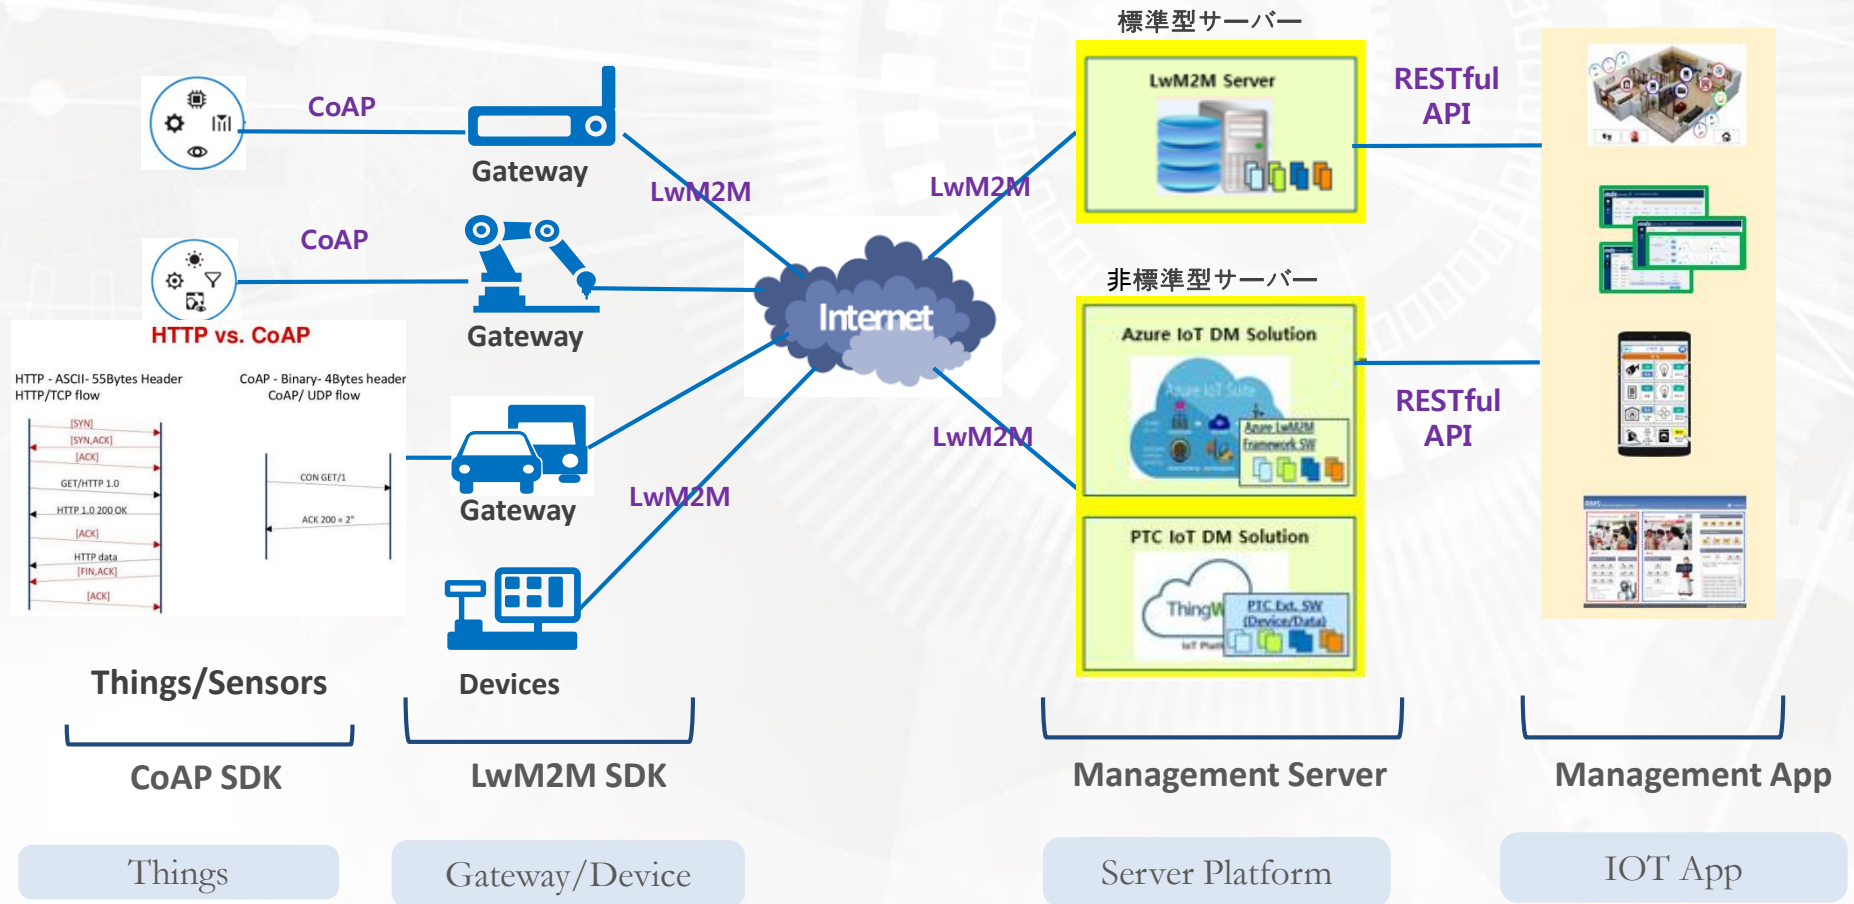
CoAP

Gateway

CoAP

Gateway

HTTP vs. CoAP

HTTP - ASCII- 55Bytes Header
HTTP/TCP flow

CoAP - Binary- 4Bytes header
CoAP/ UDP flow

[SYN]
[SYN,ACK]
[ACK]
GET/HTTP 1.0
HTTP 1.0 200 OK
[ACK]
HTTP data
[FIN,ACK]
[ACK]

CON GET/1
ACK 200 + 2"

Gateway

Devices

Things/Sensors

LwM2M

LwM2M

LwM2M

LwM2M

Internet

標準型サーバー

LwM2M Server

非標準型サーバー

Azure IoT DM Solution

Azure LwM2M Framework SW

PTC IoT DM Solution

ThingW

PTC Ext. SW (Device/Data)

RESTful API

RESTful API

CoAP SDK

LwM2M SDK

Management Server

Management App

Things

Gateway/Device

Server Platform

IOT App